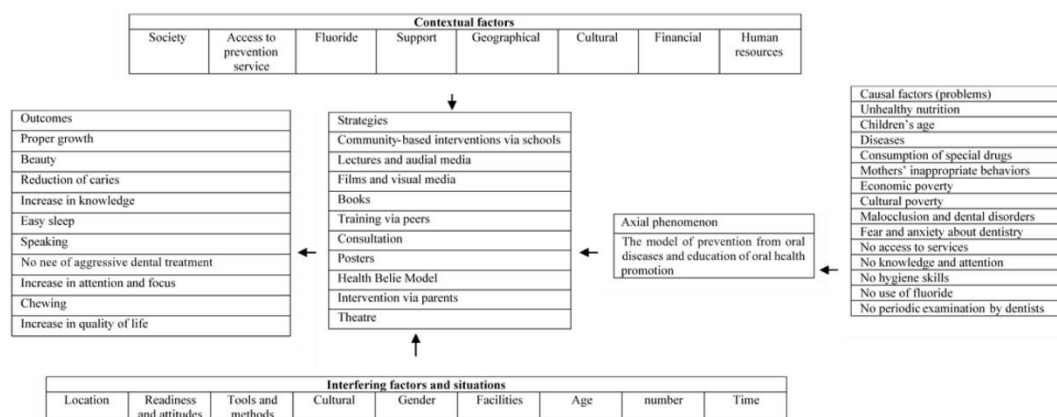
| Contextual factors | | | | | | | |
|---|---|---|---|---|---|---|---|
| Society | Access to prevention service | Fluoride | Support | Geographical | Cultural | Financial | Human resources |

| Outcomes |
|---|
| Proper growth |
| Beauty |
| Reduction of caries |
| Increase in knowledge |
| Easy sleep |
| Speaking |
| No nee of aggressive dental treatment |
| Increase in attention and focus |
| Chewing |
| Increase in quality of life |

| Strategies |
|---|
| Community-based interventions via schools |
| Lectures and audial media |
| Films and visual media |
| Books |
| Training via peers |
| Consultation |
| Posters |
| Health Belie Model |
| Intervention via parents |
| Theatre |

| Axial phenomenon |
|---|
| The model of prevention from oral diseases and education of oral health promotion |

| Causal factors (problems) |
|---|
| Unhealthy nutrition |
| Children's age |
| Diseases |
| Consumption of special drugs |
| Mothers' inappropriate behaviors |
| Economic poverty |
| Cultural poverty |
| Malocclusion and dental disorders |
| Fear and anxiety about dentistry |
| No access to services |
| No knowledge and attention |
| No hygiene skills |
| No use of fluoride |
| No periodic examination by dentists |

| Interfering factors and situations | | | | | | | | |
|---|---|---|---|---|---|---|---|---|
| Location | Readiness and attitudes | Tools and methods | Cultural | Gender | Facilities | Age | number | Time |